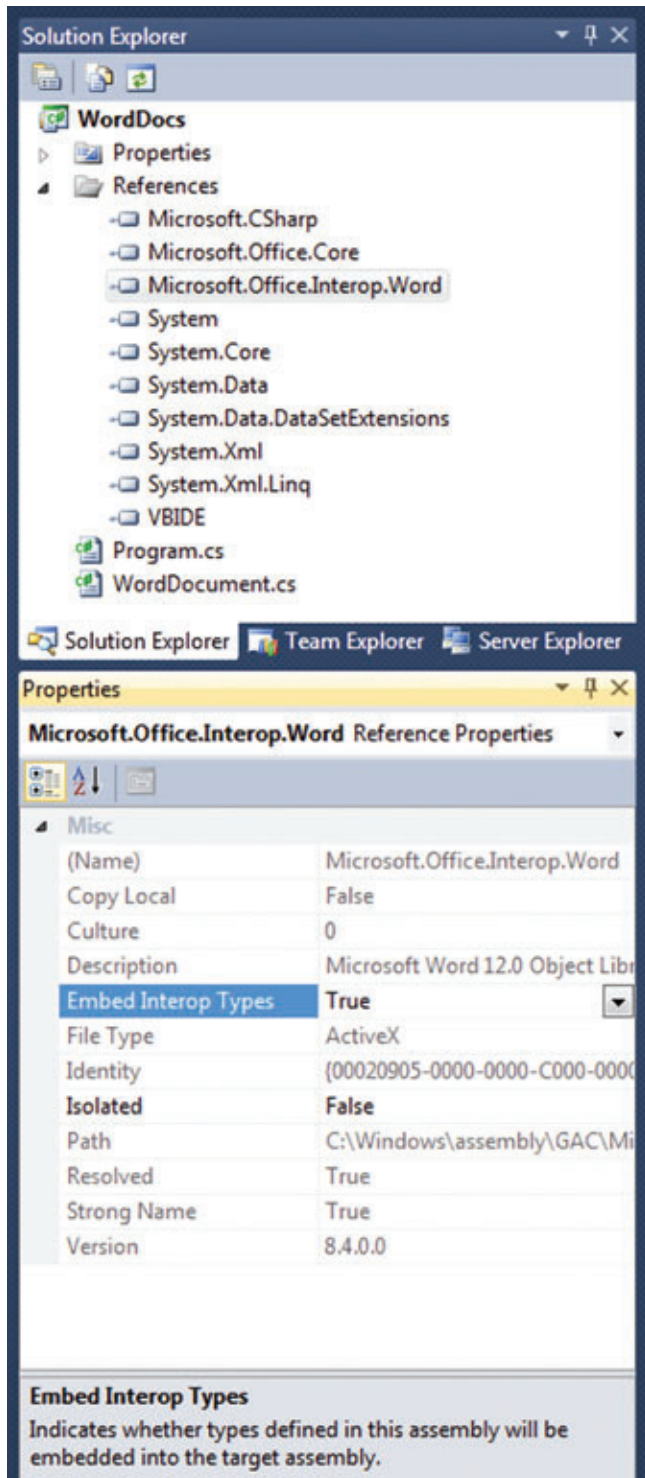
Solution Explorer

WordDocs
Properties
References
Microsoft.CSharp
Microsoft.Office.Core
Microsoft.Office.Interop.Word
System
System.Core
System.Data
System.Data.DataSetExtensions
System.Xml
System.Xml.Linq
VBIDE
Program.cs
WordDocument.cs

Solution Explorer | Team Explorer | Server Explorer

Properties

Microsoft.Office.Interop.Word Reference Properties

| Misc | |
|---|---|
| (Name) | Microsoft.Office.Interop.Word |
| Copy Local | False |
| Culture | 0 |
| Description | Microsoft Word 12.0 Object Libr |
| Embed Interop Types | True |
| File Type | ActiveX |
| Identity | {00020905-0000-0000-C000-0000 |
| Isolated | False |
| Path | C:\Windows\assembly\GAC\Mi |
| Resolved | True |
| Strong Name | True |
| Version | 8.4.0.0 |

Embed Interop Types
Indicates whether types defined in this assembly will be embedded into the target assembly.